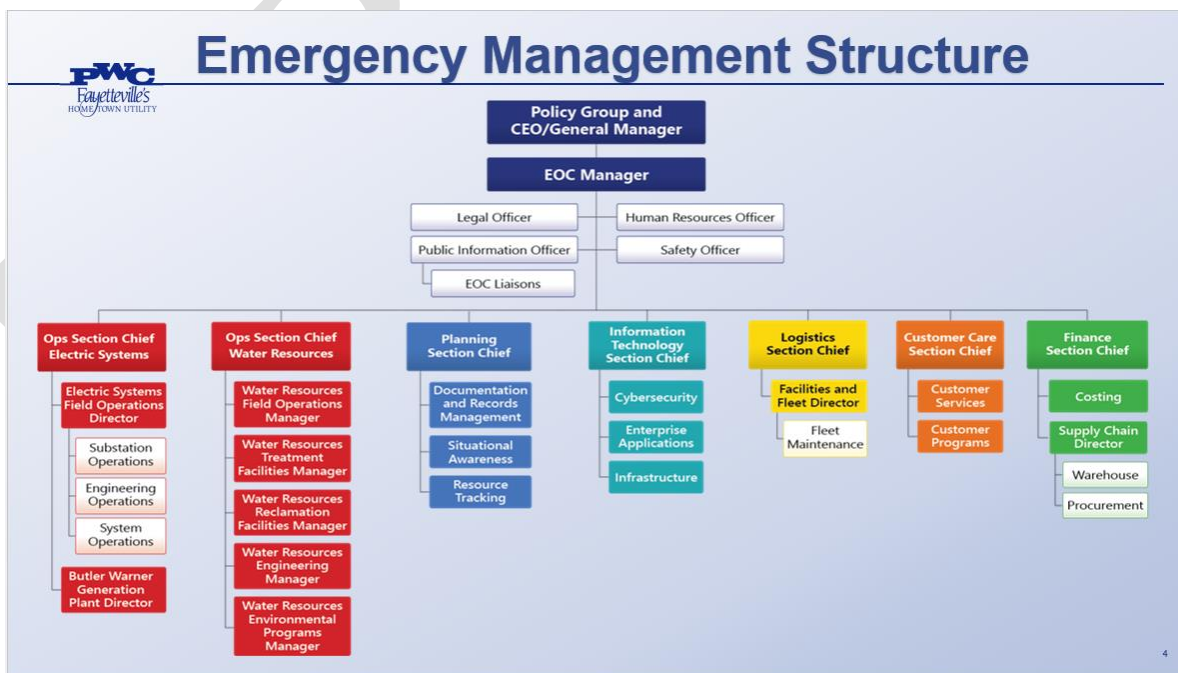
Emergency Management Structure

PWC
Fayetteville's
HOMETOWN UTILITY

Policy Group and CEO/General Manager

EOC Manager

Legal Officer
Human Resources Officer
Public Information Officer
Safety Officer
EOC Liaisons

Ops Section Chief Electric Systems
Electric Systems Field Operations Director
Substation Operations
Engineering Operations
System Operations
Butler Warner Generation Plant Director

Ops Section Chief Water Resources
Water Resources Field Operations Manager
Water Resources Treatment Facilities Manager
Water Resources Reclamation Facilities Manager
Water Resources Engineering Manager
Water Resources Environmental Programs Manager

Planning Section Chief
Documentation and Records Management
Situational Awareness
Resource Tracking

Information Technology Section Chief
Cybersecurity
Enterprise Applications
Infrastructure

Logistics Section Chief
Facilities and Fleet Director
Fleet Maintenance

Customer Care Section Chief
Customer Services
Customer Programs

Finance Section Chief
Costing
Supply Chain Director
Warehouse
Procurement

4